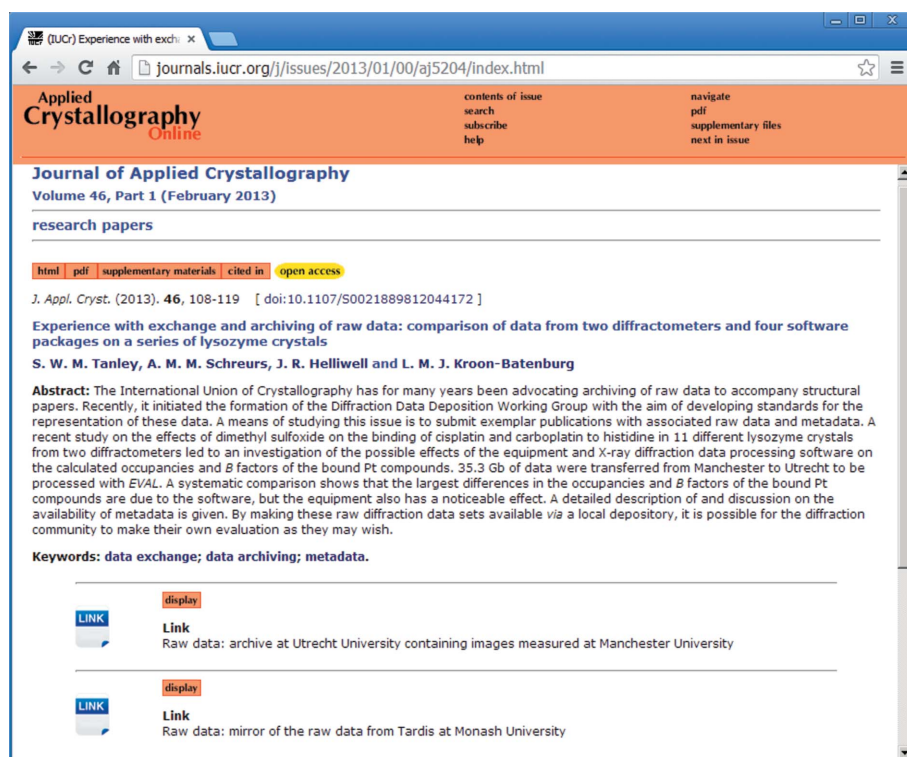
(IUCr) Experience with exch ×

journals.iucr.org/j/issues/2013/01/00/aj5204/index.html

Applied Crystallography Online

contents of issue
search
subscribe
help

navigate
pdf
supplementary files
next in issue

Journal of Applied Crystallography
Volume 46, Part 1 (February 2013)

research papers

html | pdf | supplementary materials | cited in | open access

J. Appl. Cryst. (2013). **46**, 108-119 [ doi:10.1107/S0021889812044172 ]

Experience with exchange and archiving of raw data: comparison of data from two diffractometers and four software packages on a series of lysozyme crystals

S. W. M. Tanley, A. M. M. Schreurs, J. R. Helliwell and L. M. J. Kroon-Batenburg

**Abstract:** The International Union of Crystallography has for many years been advocating archiving of raw data to accompany structural papers. Recently, it initiated the formation of the Diffraction Data Deposition Working Group with the aim of developing standards for the representation of these data. A means of studying this issue is to submit exemplar publications with associated raw data and metadata. A recent study on the effects of dimethyl sulfoxide on the binding of cisplatin and carboplatin to histidine in 11 different lysozyme crystals from two diffractometers led to an investigation of the possible effects of the equipment and X-ray diffraction data processing software on the calculated occupancies and B factors of the bound Pt compounds. 35.3 Gb of data were transferred from Manchester to Utrecht to be processed with EVAL. A systematic comparison shows that the largest differences in the occupancies and B factors of the bound Pt compounds are due to the software, but the equipment also has a noticeable effect. A detailed description of and discussion on the availability of metadata is given. By making these raw diffraction data sets available via a local depository, it is possible for the diffraction community to make their own evaluation as they may wish.

**Keywords:** data exchange; data archiving; metadata.

display
LINK
Link
Raw data: archive at Utrecht University containing images measured at Manchester University

display
LINK
Link
Raw data: mirror of the raw data from Tardis at Monash University